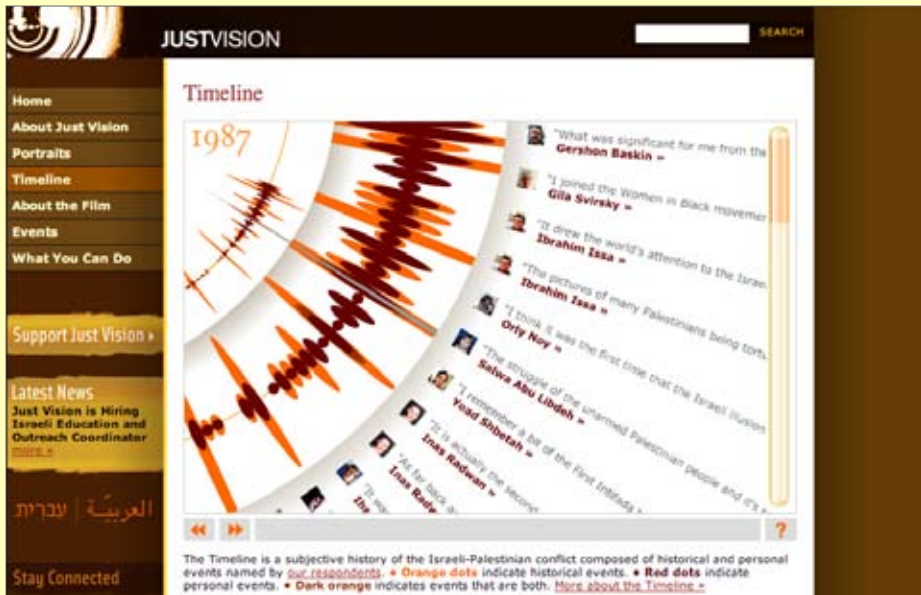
JUSTVISION

SEARCH

Home
About Just Vision
Portraits
Timeline
About the Film
Events
What You Can Do

Support Just Vision ›

Latest News
Just Vision is Hiring Israeli Education and Outreach Coordinator
more »

עברית | العربيّة

Stay Connected

Timeline

1987

"What was significant for me from the
Gershon Baskin »

"I joined the Women in Black movemen
Gila Svirsky »

"It drew the world's attention to the Israe
Ibrahim Issa »

"The pictures of many Palestinians being tort
Ibrahim Issa »

"I think it was the first time that the Israeli
Orly Noy »

"The struggle of the unarmed Palestinian people and it's
Salwa Abu Libdeh »

"I remember a lot of the First Intifada
Yoad Shibetah »

"It is actually the second
Inas Radwan »

"As for back a
Inas Radw

"It wa
Ibr

?

The Timeline is a subjective history of the Israeli-Palestinian conflict composed of historical and personal events named by our respondents. • Orange dots indicate historical events. • Red dots indicate personal events. • Dark orange indicates events that are both. More about the Timeline »